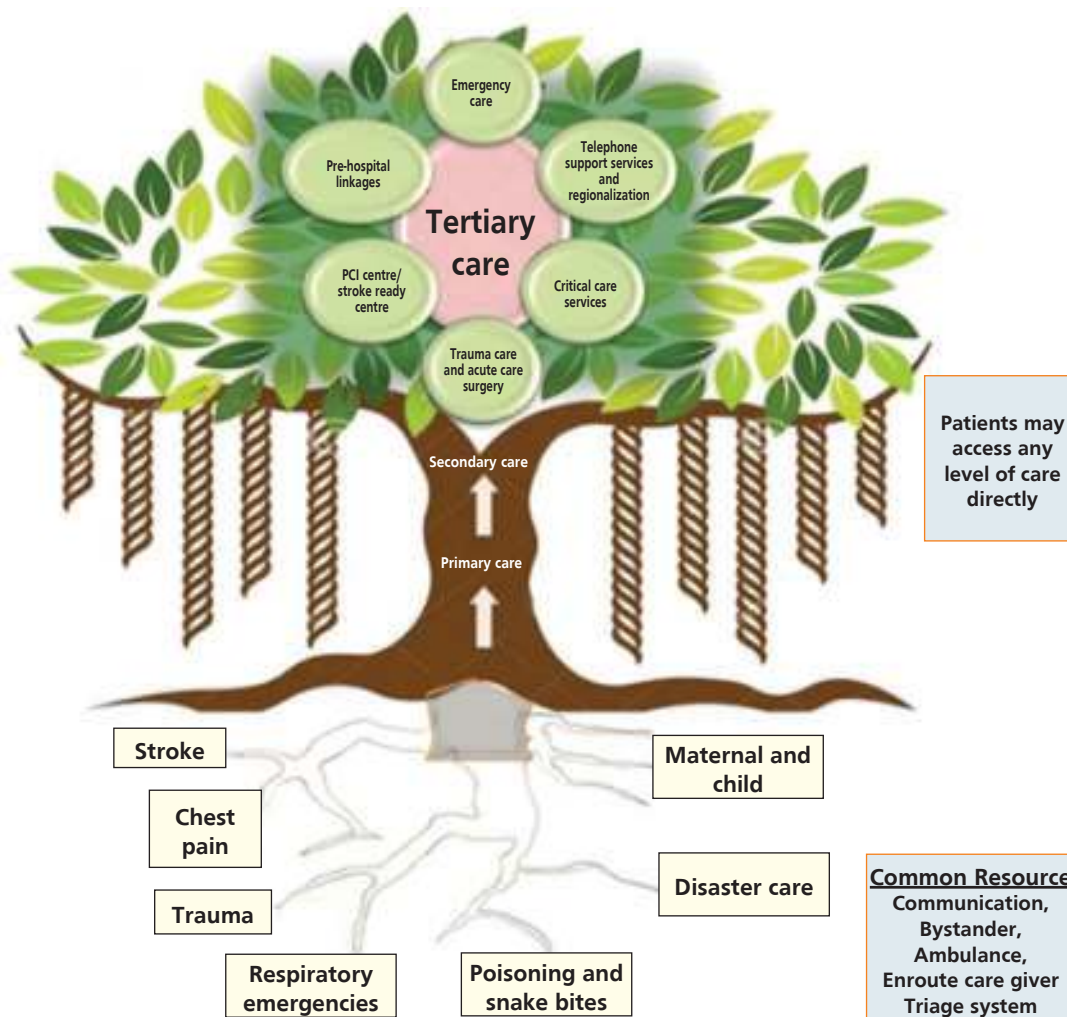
Emergency care

Telephone support services and regionalization

Pre-hospital linkages

Tertiary care

PCI centre/ stroke ready centre

Critical care services

Trauma care and acute care surgery

Patients may access any level of care directly

Secondary care

Primary care

Stroke

Maternal and child

Chest pain

Disaster care

Trauma

Respiratory emergencies

Poisoning and snake bites

Common Resource
Communication, Bystander, Ambulance, Enroute care giver Triage system